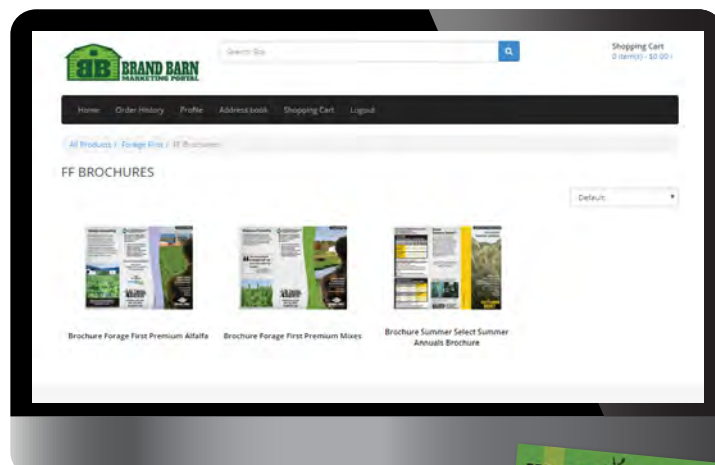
BB BRAND BARN MARKETING PORTAL

Search Bar

Shopping Cart
0 item(s) - $0.00

Home Order History Profile Address book Shopping Cart Logout

All Products / Forage First / FF Brochures

FF BROCHURES

Default

Brochure Forage First Premium Alfalfa

Brochure Forage First Premium Mixes

Brochure Summer Select Summer Annuals Brochure